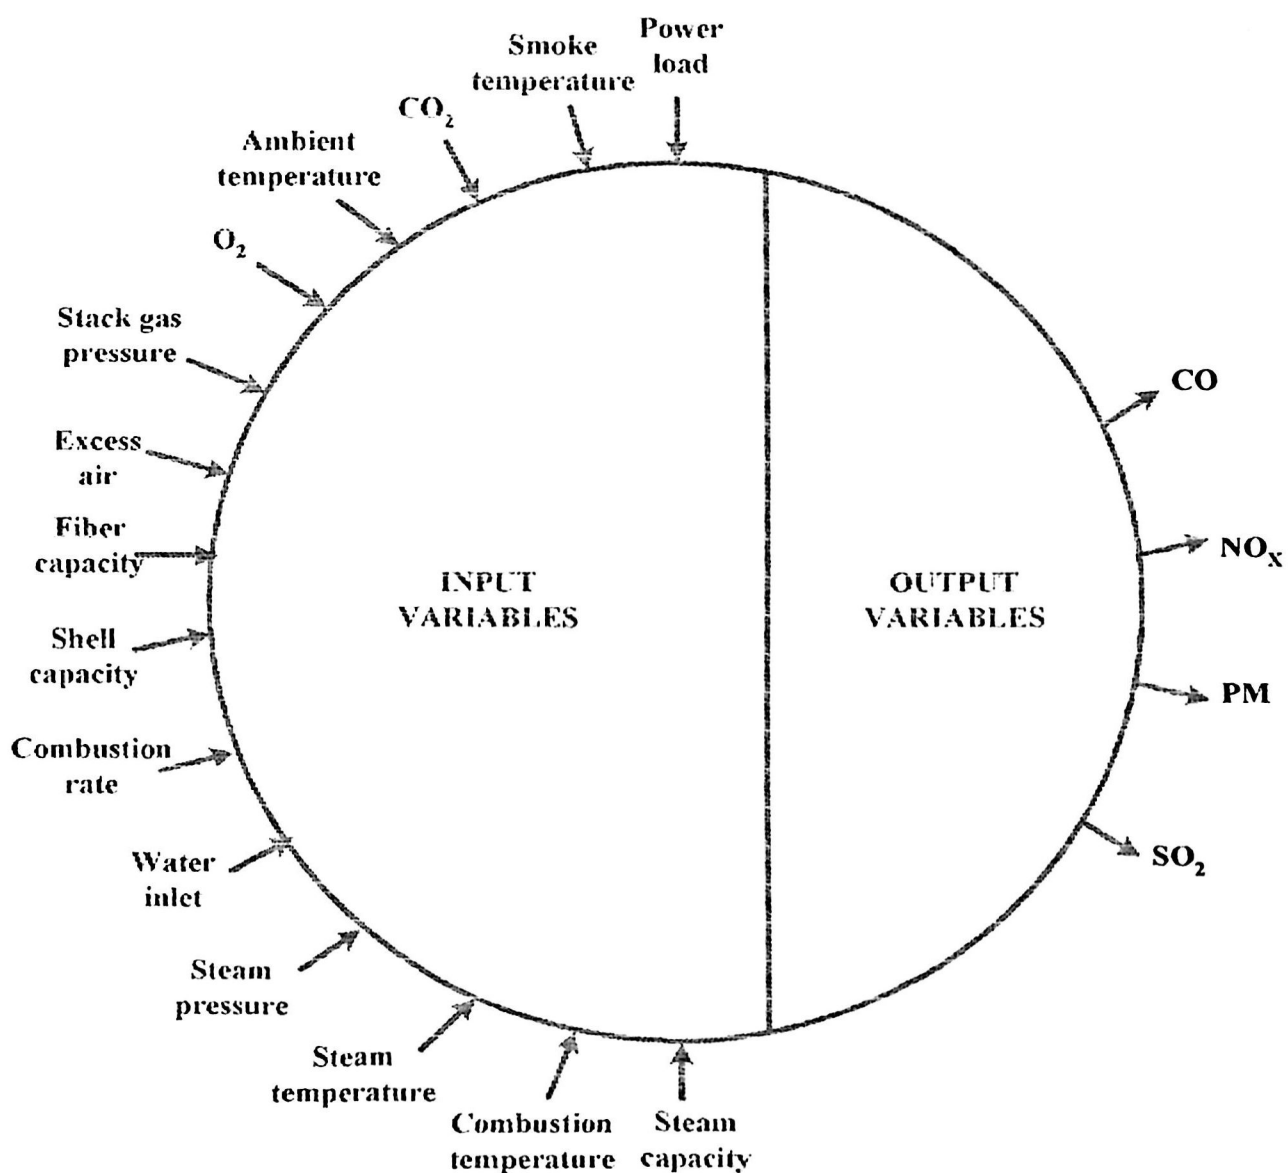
Smoke temperature

Power load

$CO_2$

Ambient temperature

$O_2$

Stack gas pressure

Excess air

Fiber capacity

Shell capacity

Combustion rate

Water inlet

Steam pressure

Steam temperature

Combustion temperature

Steam capacity

INPUT VARIABLES

OUTPUT VARIABLES

CO

$NO_X$

PM

$SO_2$